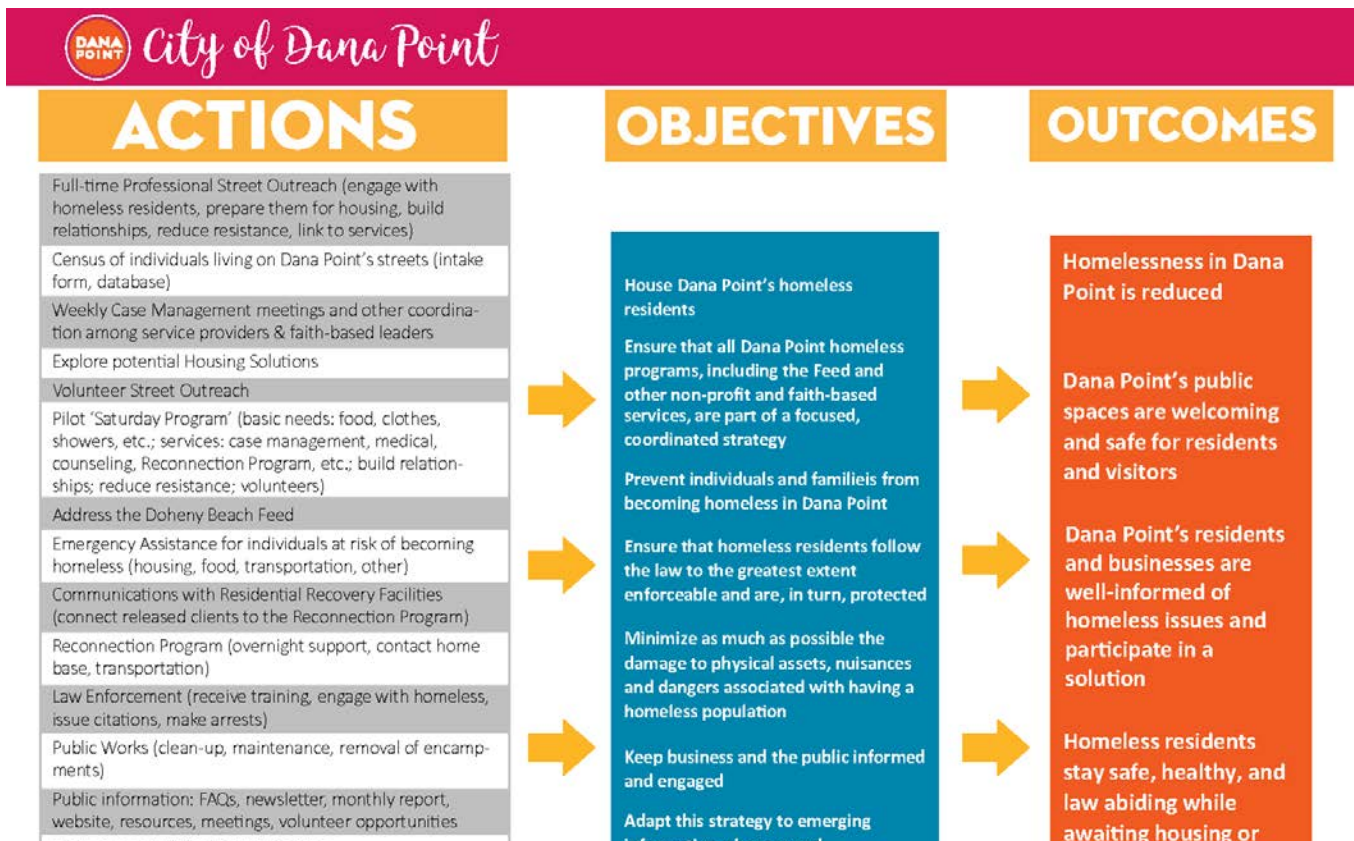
DANA POINT City of Dana Point

ACTIONS

OBJECTIVES

OUTCOMES

Full-time Professional Street Outreach (engage with homeless residents, prepare them for housing, build relationships, reduce resistance, link to services)

Census of individuals living on Dana Point's streets (intake form, database)

Weekly Case Management meetings and other coordination among service providers & faith-based leaders

Explore potential Housing Solutions

Volunteer Street Outreach

Pilot 'Saturday Program' (basic needs: food, clothes, showers, etc.; services: case management, medical, counseling, Reconnection Program, etc.; build relationships; reduce resistance; volunteers)

Address the Doheny Beach Feed

Emergency Assistance for individuals at risk of becoming homeless (housing, food, transportation, other)

Communications with Residential Recovery Facilities (connect released clients to the Reconnection Program)

Reconnection Program (overnight support, contact home base, transportation)

Law Enforcement (receive training, engage with homeless, issue citations, make arrests)

Public Works (clean-up, maintenance, removal of encampments)

Public information: FAQs, newsletter, monthly report, website, resources, meetings, volunteer opportunities

House Dana Point's homeless residents

Ensure that all Dana Point homeless programs, including the Feed and other non-profit and faith-based services, are part of a focused, coordinated strategy

Prevent individuals and familieis from becoming homeless in Dana Point

Ensure that homeless residents follow the law to the greatest extent enforceable and are, in turn, protected

Minimize as much as possible the damage to physical assets, nuisances and dangers associated with having a homeless population

Keep business and the public informed and engaged

Adapt this strategy to emerging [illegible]

Homelessness in Dana Point is reduced

Dana Point's public spaces are welcoming and safe for residents and visitors

Dana Point's residents and businesses are well-informed of homeless issues and participate in a solution

Homeless residents stay safe, healthy, and law abiding while awaiting housing or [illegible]